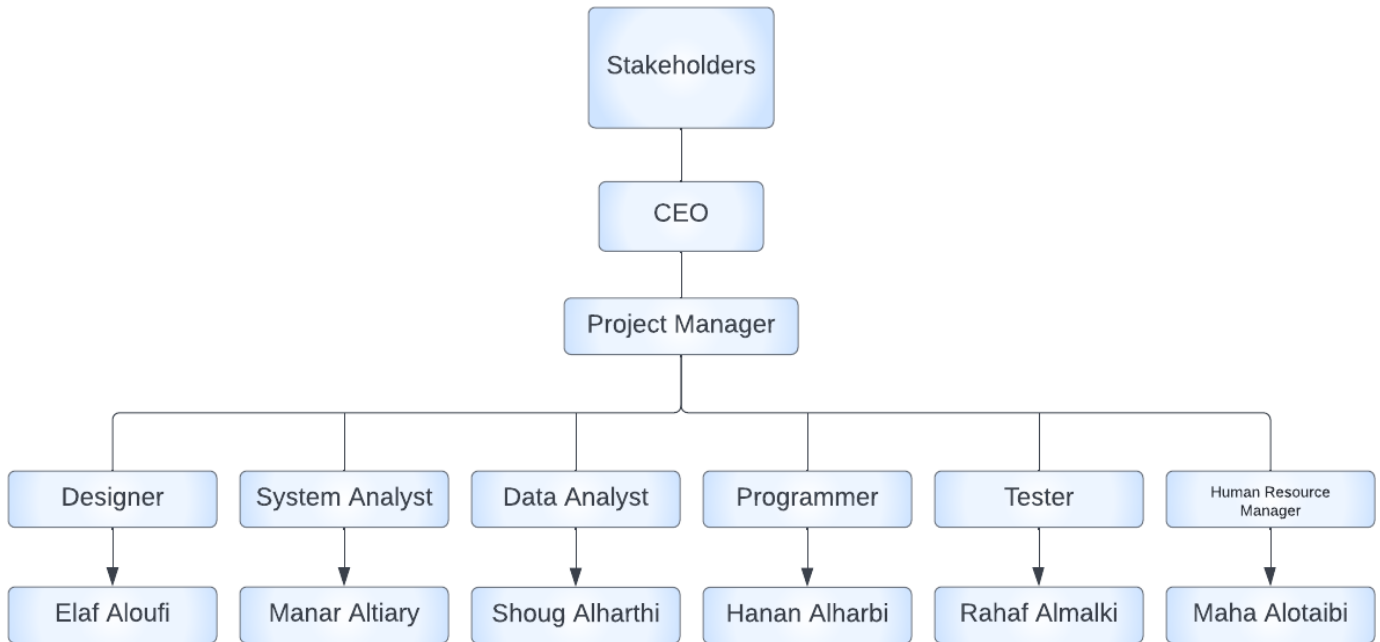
Stakeholders

CEO

Project Manager

Designer

Elaf Aloufi

System Analyst

Manar Altiary

Data Analyst

Shoug Alharthi

Programmer

Hanan Alharbi

Tester

Rahaf Almalki

Human Resource Manager

Maha Alotaibi